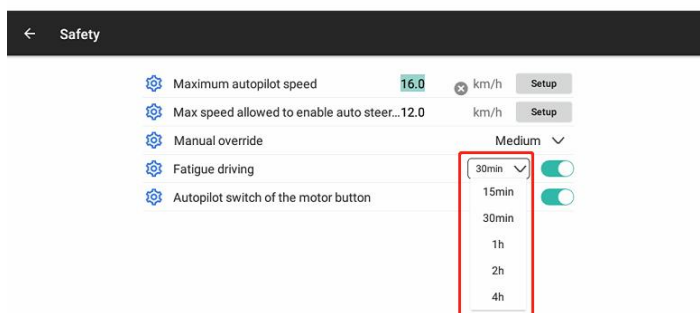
← Safety

Maximum autopilot speed 16.0 km/h Setup

Max speed allowed to enable auto steer... 12.0 km/h Setup

Manual override Medium

Fatigue driving 30min

Autopilot switch of the motor button

15min
30min
1h
2h
4h